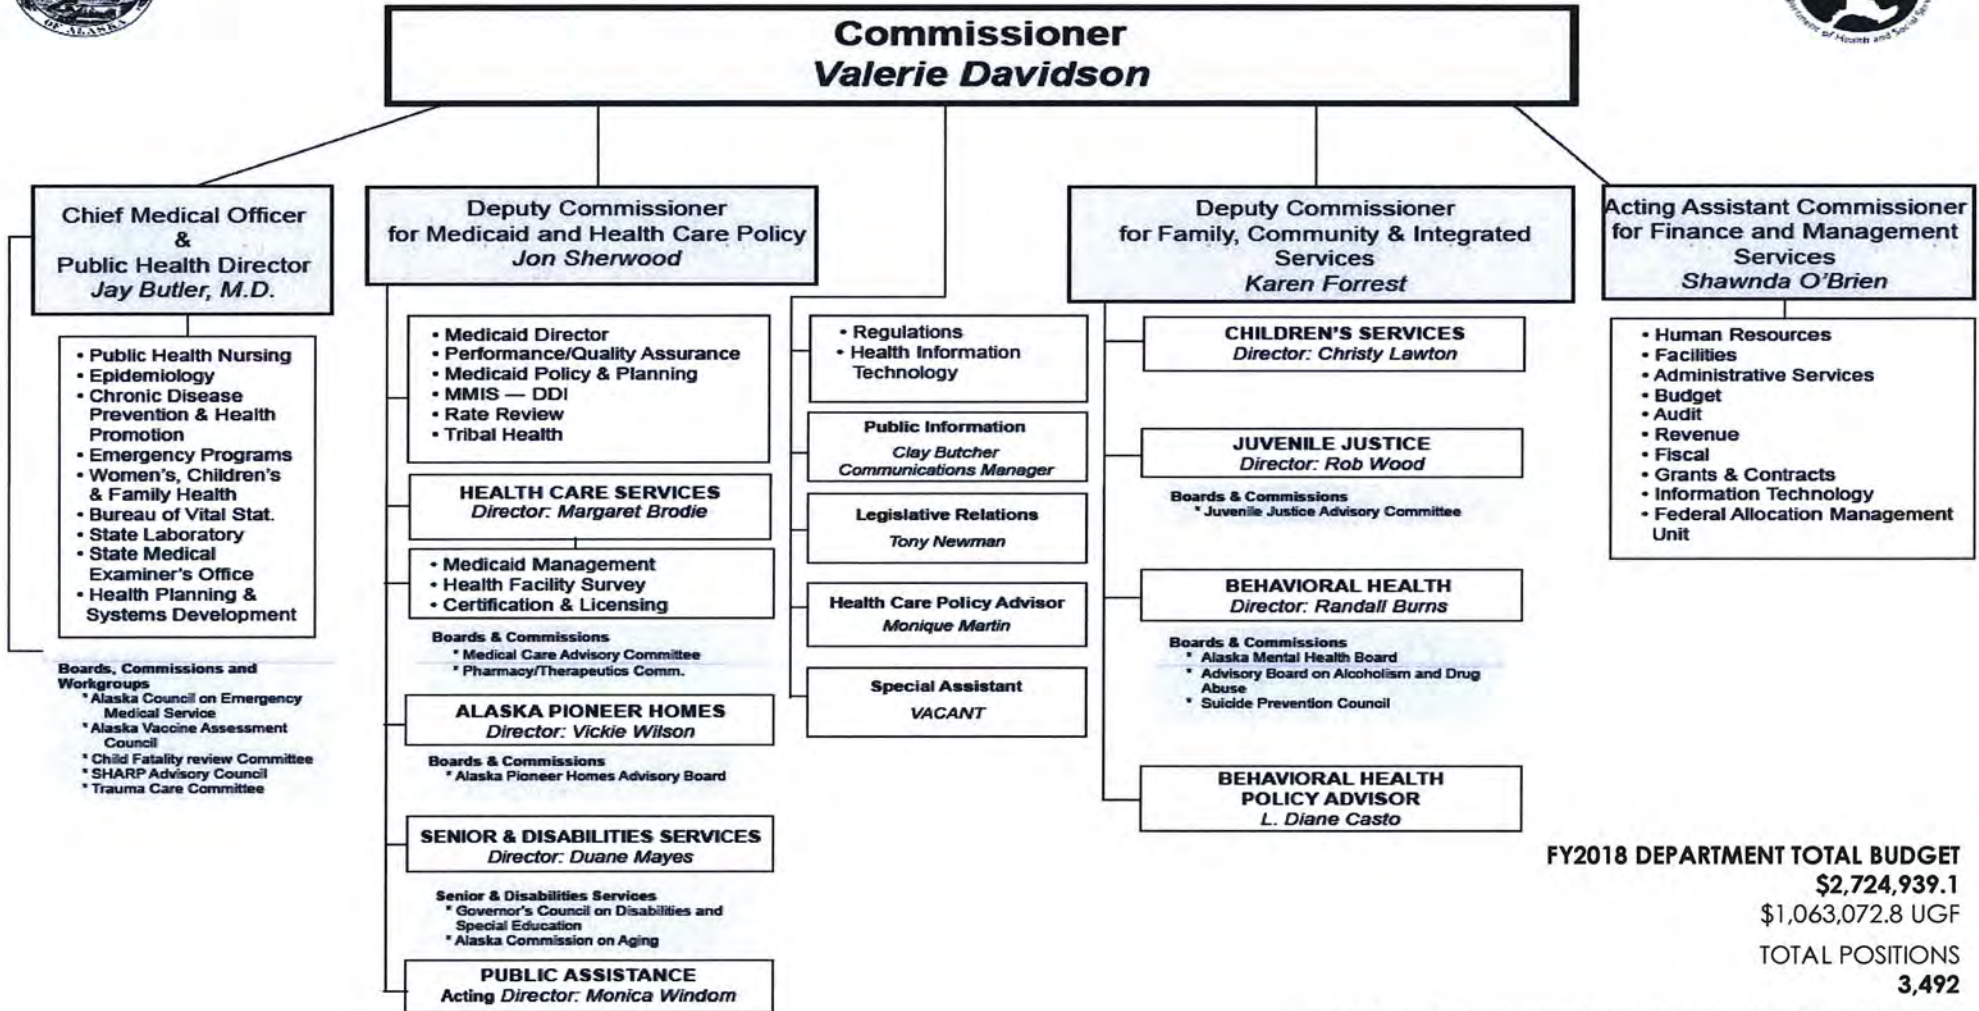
Commissioner
Valerie Davidson

Chief Medical Officer
&
Public Health Director
Jay Butler, M.D.

• Public Health Nursing
• Epidemiology
• Chronic Disease Prevention & Health Promotion
• Emergency Programs
• Women's, Children's & Family Health
• Bureau of Vital Stat.
• State Laboratory
• State Medical Examiner's Office
• Health Planning & Systems Development

Boards, Commissions and Workgroups
* Alaska Council on Emergency Medical Service
* Alaska Vaccine Assessment Council
* Child Fatality review Committee
* SHARP Advisory Council
* Trauma Care Committee

Deputy Commissioner
for Medicaid and Health Care Policy
Jon Sherwood

• Medicaid Director
• Performance/Quality Assurance
• Medicaid Policy & Planning
• MMIS — DDI
• Rate Review
• Tribal Health

HEALTH CARE SERVICES
Director: Margaret Brodie

• Medicaid Management
• Health Facility Survey
• Certification & Licensing

Boards & Commissions
* Medical Care Advisory Committee
* Pharmacy/Therapeutics Comm.

ALASKA PIONEER HOMES
Director: Vickie Wilson

Boards & Commissions
* Alaska Pioneer Homes Advisory Board

SENIOR & DISABILITIES SERVICES
Director: Duane Mayes

Senior & Disabilities Services
* Governor's Council on Disabilities and Special Education
* Alaska Commission on Aging

PUBLIC ASSISTANCE
Acting Director: Monica Windom

• Regulations
• Health Information Technology

Public Information
Clay Butcher
Communications Manager

Legislative Relations
Tony Newman

Health Care Policy Advisor
Monique Martin

Special Assistant
VACANT

Deputy Commissioner
for Family, Community & Integrated Services
Karen Forrest

CHILDREN'S SERVICES
Director: Christy Lawton

JUVENILE JUSTICE
Director: Rob Wood

Boards & Commissions
* Juvenile Justice Advisory Committee

BEHAVIORAL HEALTH
Director: Randall Burns

Boards & Commissions
* Alaska Mental Health Board
* Advisory Board on Alcoholism and Drug Abuse
* Suicide Prevention Council

BEHAVIORAL HEALTH POLICY ADVISOR
L. Diane Casto

Acting Assistant Commissioner
for Finance and Management Services
Shawnda O'Brien

• Human Resources
• Facilities
• Administrative Services
• Budget
• Audit
• Revenue
• Fiscal
• Grants & Contracts
• Information Technology
• Federal Allocation Management Unit

FY2018 DEPARTMENT TOTAL BUDGET
$2,724,939.1
$1,063,072.8 UGF
TOTAL POSITIONS
3,492